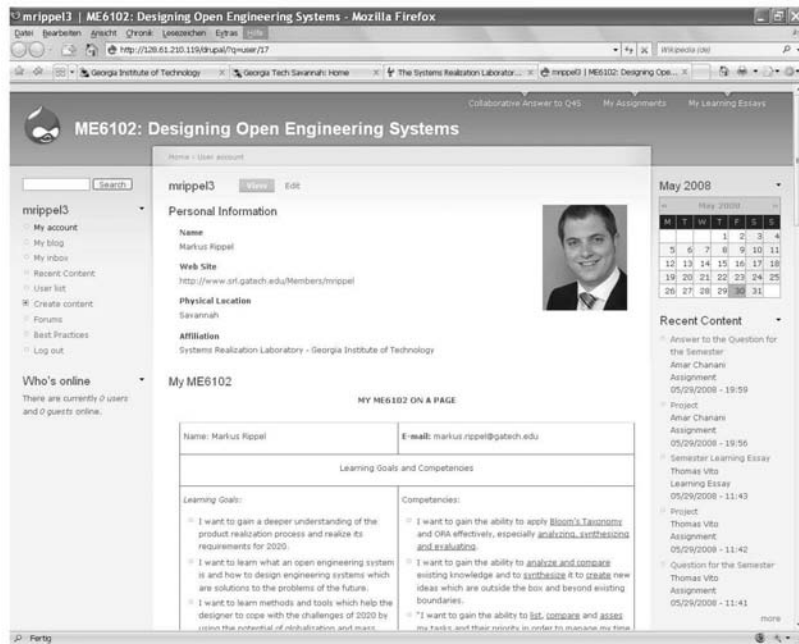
mrippel3 | ME6102: Designing Open Engineering Systems - Mozilla Firefox

Datei Bearbeiten Ansicht Chronik Lesezeichen Extras Hilfe

http://128.61.210.119/drupal/?q=user/17

Wikipedia (de)

Georgia Institute of Technology | Georgia Tech Savannah: Home | The Systems Realization Laborator... | mrippel3 | ME6102: Designing Ope...

Collaborative Answer to Q45 | My Assignments | My Learning Essays

ME6102: Designing Open Engineering Systems

Home › User account

Search

mrippel3

My account
My blog
My inbox
Recent Content
User list
Create content
Forums
Best Practices
Log out

Who's online

There are currently 0 users and 0 guests online.

mrippel3 View Edit

Personal Information

Name
Markus Rippel

Web Site
http://www.srl.gatech.edu/Members/mrippel

Physical Location
Savannah

Affiliation
Systems Realization Laboratory - Georgia Institute of Technology

My ME6102

MY ME6102 ON A PAGE

| Name: Markus Rippel | E-mail: markus.rippel@gatech.edu |
|---|---|
| Learning Goals and Competencies | |
| Learning Goals:<br>I want to gain a deeper understanding of the product realization process and realize its requirements for 2020.<br>I want to learn what an open engineering system is and how to design engineering systems which are solutions to the problems of the future.<br>I want to learn methods and tools which help the designer to cope with the challenges of 2020 by using the potential of globalization and mass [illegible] | Competencies:<br>I want to gain the ability to apply Bloom's Taxonomy and ORA effectively, especially analyzing, synthesizing and evaluating.<br>I want to gain the ability to analyze and compare existing knowledge and to synthesize it to create new ideas which are outside the box and beyond existing boundaries.<br>"I want to gain the ability to list, compare and asses my tasks and their priority in order to manage my time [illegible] |

May 2008

| M | T | W | T | F | S | S |
|---|---|---|---|---|---|---|
| | | | 1 | 2 | 3 | 4 |
| 5 | 6 | 7 | 8 | 9 | 10 | 11 |
| 12 | 13 | 14 | 15 | 16 | 17 | 18 |
| 19 | 20 | 21 | 22 | 23 | 24 | 25 |
| 26 | 27 | 28 | 29 | 30 | 31 | |

Recent Content

Answer to the Question for the Semester
Amar Chanani
Assignment
05/29/2008 - 19:59

Project
Amar Chanani
Assignment
05/29/2008 - 19:56

Semester Learning Essay
Thomas Vito
Learning Essay
05/29/2008 - 11:43

Project
Thomas Vito
Assignment
05/29/2008 - 11:42

Question for the Semester
Thomas Vito
Assignment
05/29/2008 - 11:41

more

Fertig